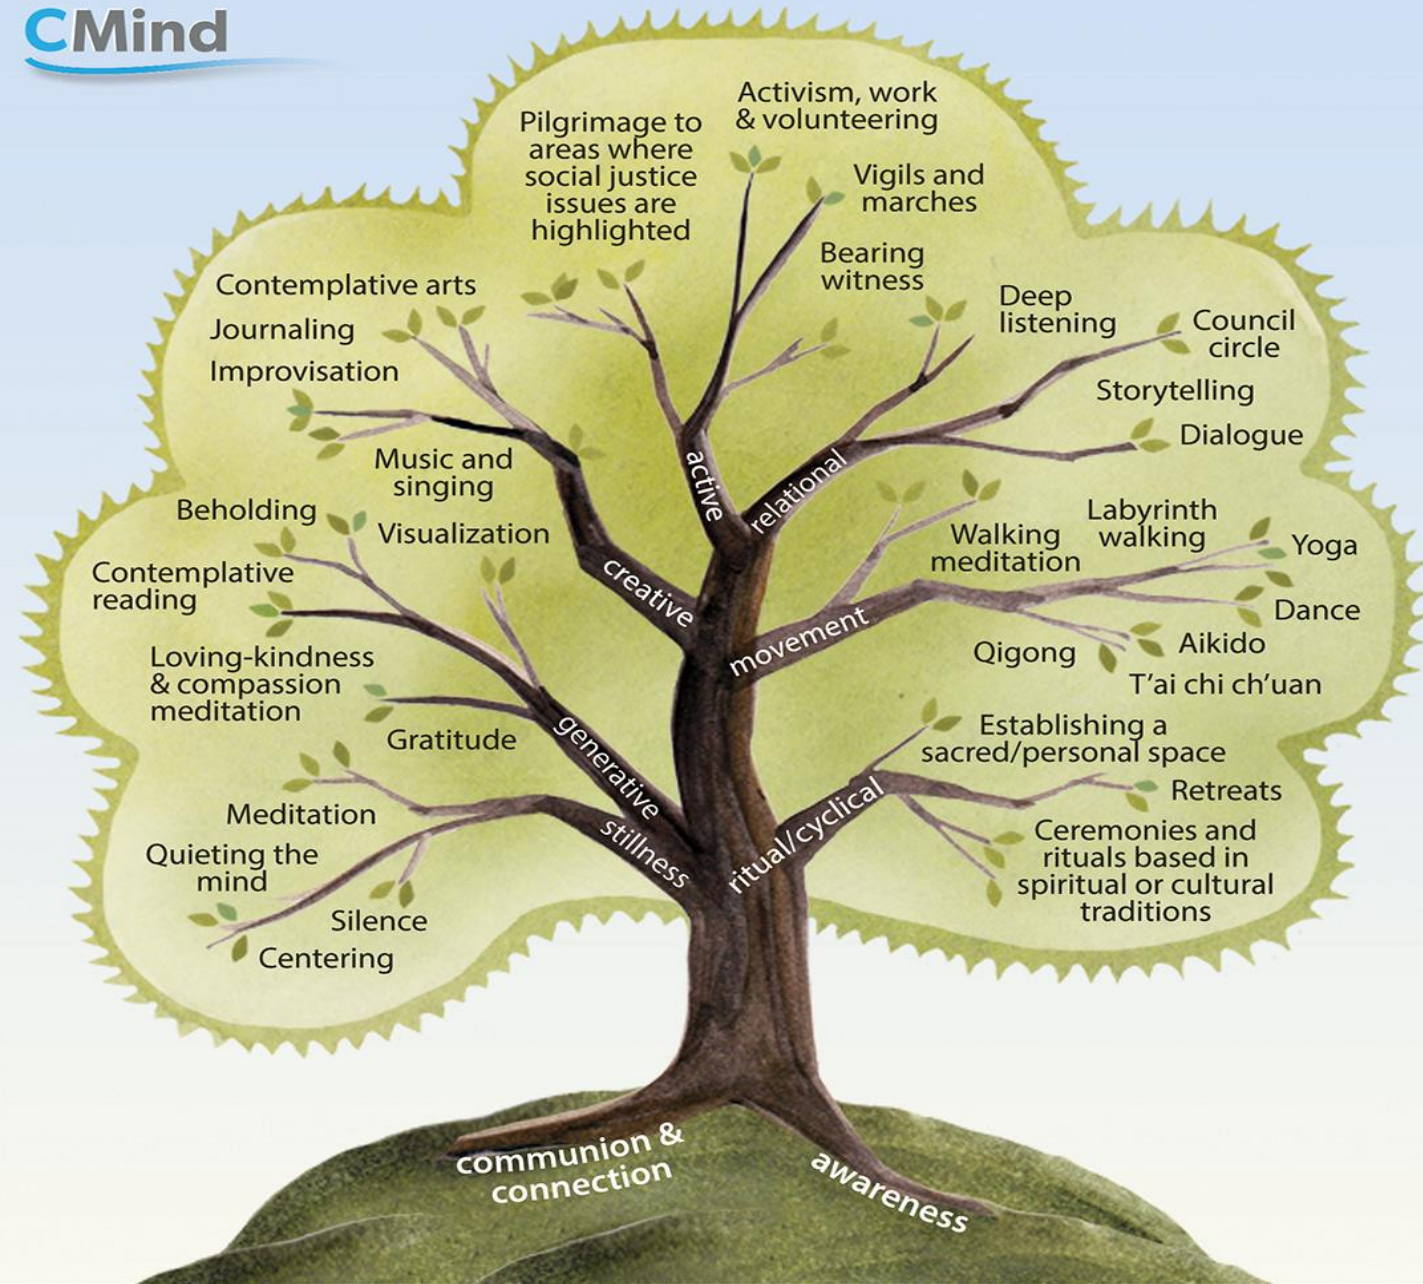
CMind

Pilgrimage to areas where social justice issues are highlighted

Activism, work & volunteering

Vigils and marches

Bearing witness

Contemplative arts

Journaling

Improvisation

Deep listening

Council circle

Storytelling

Dialogue

Music and singing

Visualization

active

relational

Beholding

Contemplative reading

creative

Walking meditation

Labyrinth walking

Yoga

Dance

movement

Aikido

Qigong

T'ai chi ch'uan

Loving-kindness & compassion meditation

Gratitude

generative

Establishing a sacred/personal space

Retreats

Meditation

Quieting the mind

stillness

ritual/cyclical

Ceremonies and rituals based in spiritual or cultural traditions

Silence

Centering

communion & connection

awareness